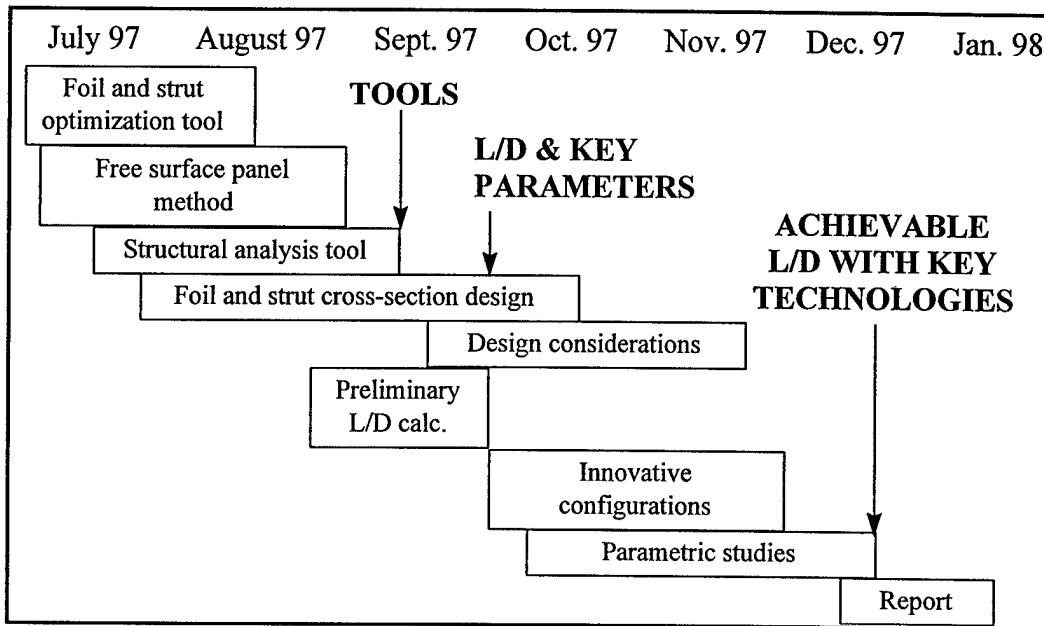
July 97 August 97 Sept. 97 Oct. 97 Nov. 97 Dec. 97 Jan. 98

Foil and strut optimization tool

TOOLS

Free surface panel method

L/D & KEY PARAMETERS

Structural analysis tool

ACHIEVABLE L/D WITH KEY TECHNOLOGIES

Foil and strut cross-section design

Design considerations

Preliminary L/D calc.

Innovative configurations

Parametric studies

Report